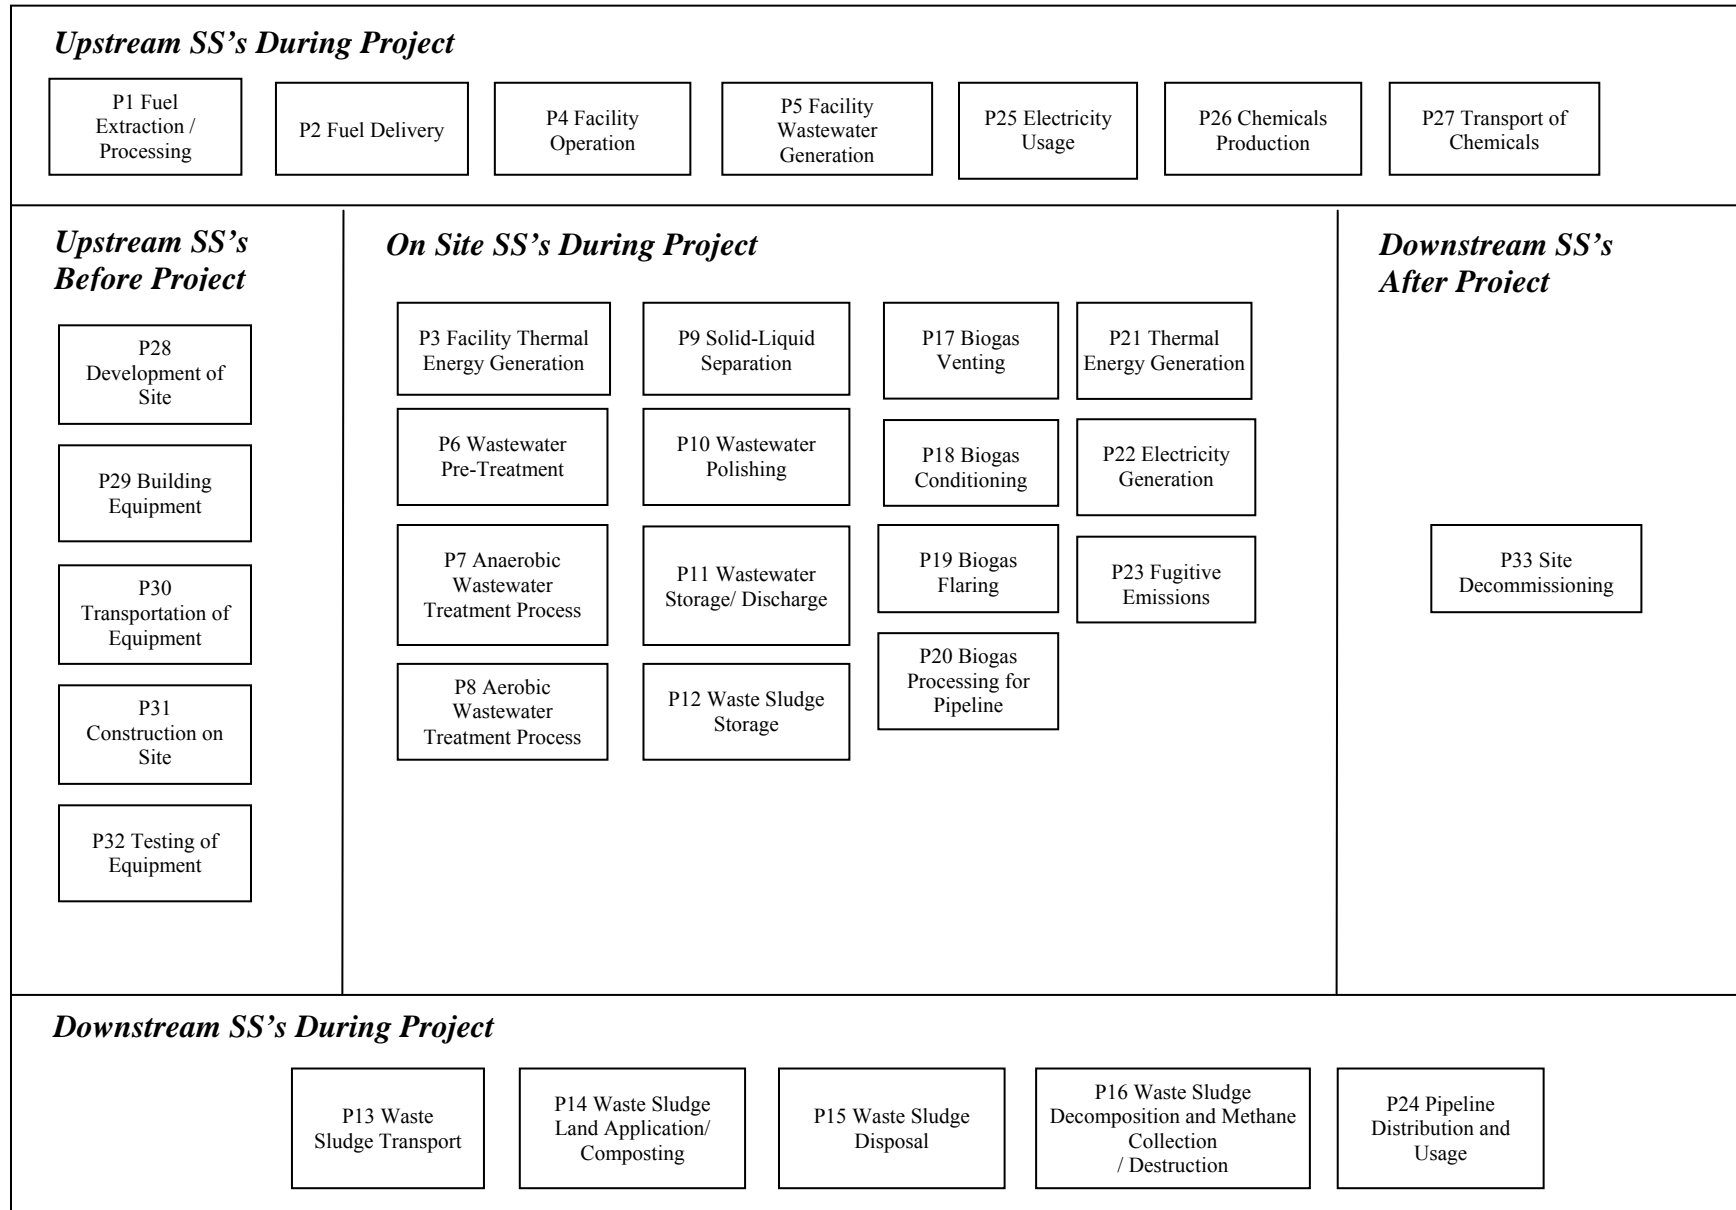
Upstream SS's During Project

P1 Fuel Extraction / Processing

P2 Fuel Delivery

P4 Facility Operation

P5 Facility Wastewater Generation

P25 Electricity Usage

P26 Chemicals Production

P27 Transport of Chemicals

Upstream SS's Before Project

P28 Development of Site

P29 Building Equipment

P30 Transportation of Equipment

P31 Construction on Site

P32 Testing of Equipment

On Site SS's During Project

P3 Facility Thermal Energy Generation

P6 Wastewater Pre-Treatment

P7 Anaerobic Wastewater Treatment Process

P8 Aerobic Wastewater Treatment Process

P9 Solid-Liquid Separation

P10 Wastewater Polishing

P11 Wastewater Storage/ Discharge

P12 Waste Sludge Storage

P17 Biogas Venting

P18 Biogas Conditioning

P19 Biogas Flaring

P20 Biogas Processing for Pipeline

P21 Thermal Energy Generation

P22 Electricity Generation

P23 Fugitive Emissions

Downstream SS's After Project

P33 Site Decommissioning

Downstream SS's During Project

P13 Waste Sludge Transport

P14 Waste Sludge Land Application/ Composting

P15 Waste Sludge Disposal

P16 Waste Sludge Decomposition and Methane Collection / Destruction

P24 Pipeline Distribution and Usage